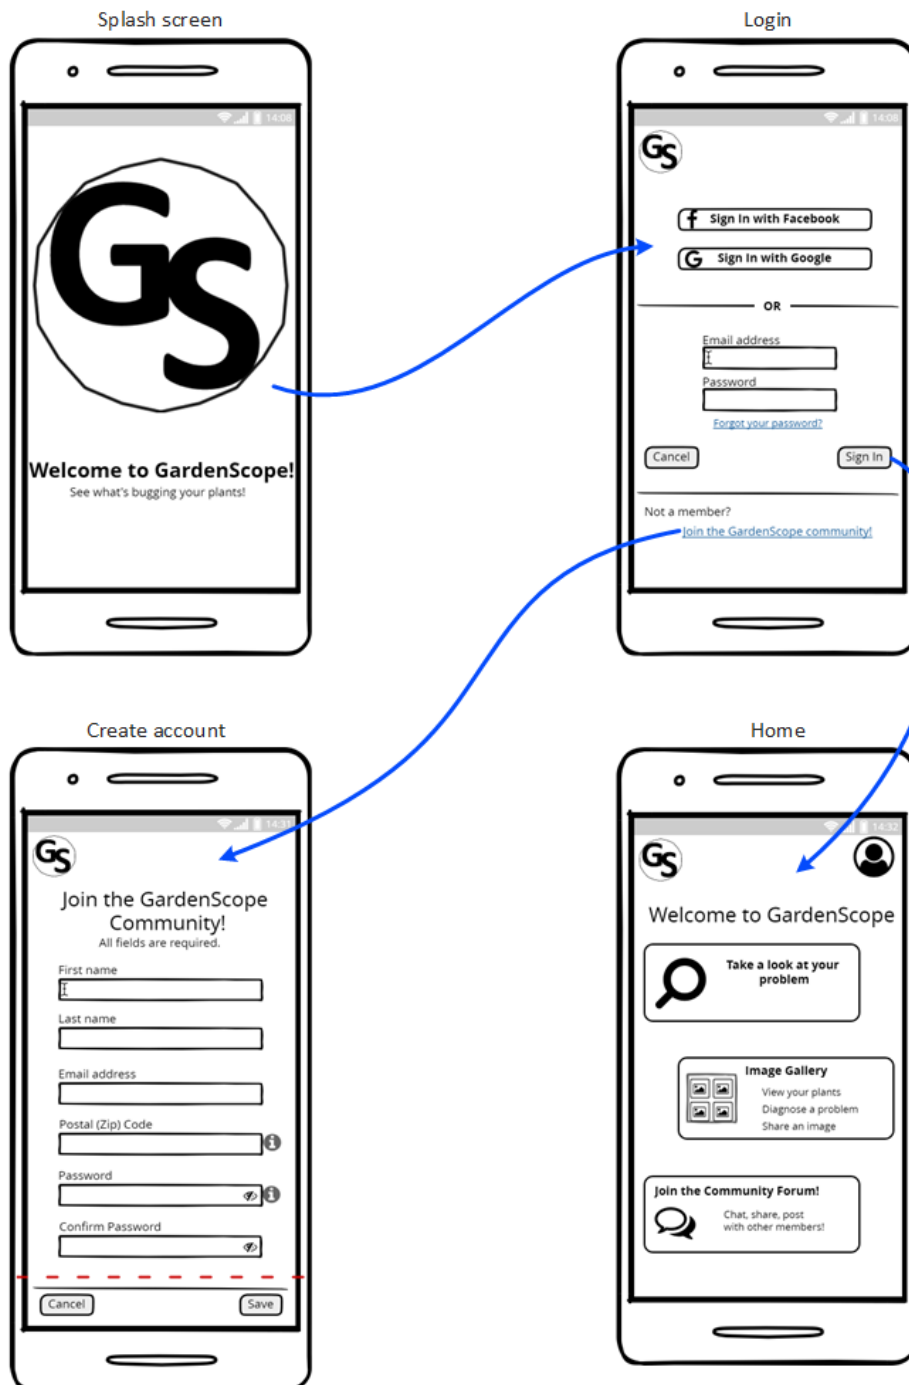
Splash screen

14:08

GS

Welcome to GardenScope!
See what's bugging your plants!

Login

14:08

GS

Sign In with Facebook

Sign In with Google

OR

Email address

Password

Forgot your password?

Cancel

Sign In

Not a member?
Join the GardenScope community!

Create account

14:31

GS

Join the GardenScope Community!
All fields are required.

First name

Last name

Email address

Postal (Zip) Code

Password

Confirm Password

Cancel

Save

Home

14:32

GS

Welcome to GardenScope

Take a look at your problem

Image Gallery
View your plants
Diagnose a problem
Share an image

Join the Community Forum!
Chat, share, post with other members!